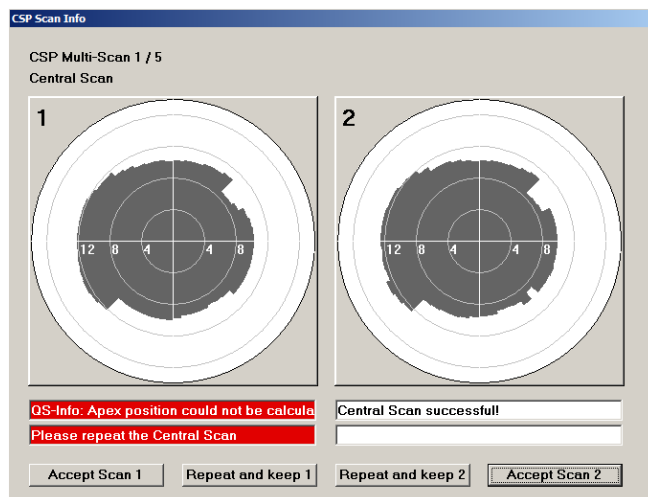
CSP Scan Info

CSP Multi-Scan 1 / 5

Central Scan

1

12 8 4 4 8

2

12 8 4 4 8

QS-Info: Apex position could not be calcula

Please repeat the Central Scan

Central Scan successful!

Accept Scan 1

Repeat and keep 1

Repeat and keep 2

Accept Scan 2